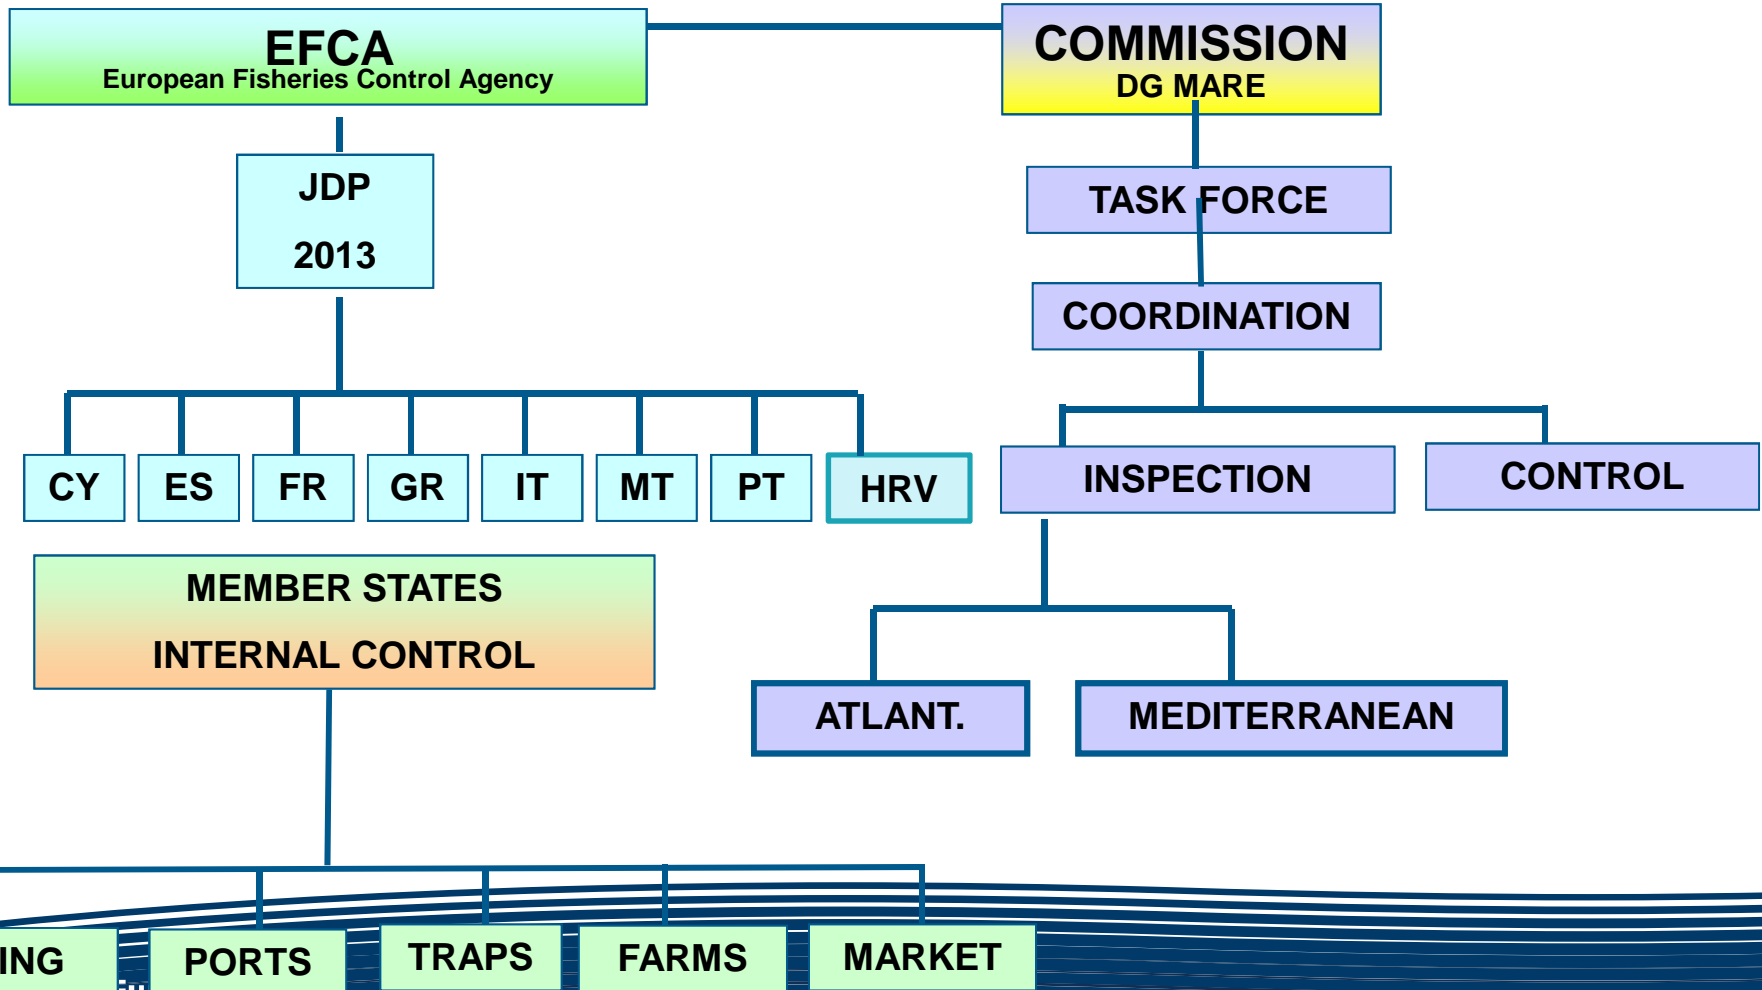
EFCA
European Fisheries Control Agency

COMMISSION
DG MARE

JDP
2013

TASK FORCE

COORDINATION

CY

ES

FR

GR

IT

MT

PT

HRV

INSPECTION

CONTROL

MEMBER STATES
INTERNAL CONTROL

ATLANT.

MEDITERRANEAN

ING

PORTS

TRAPS

FARMS

MARKET